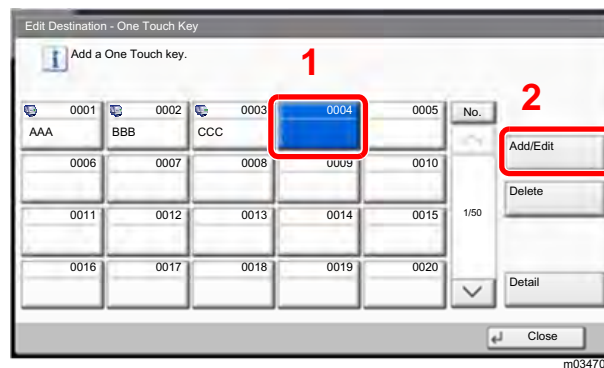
Edit Destination - One Touch Key

Add a One Touch key.

1

2

0001
AAA

0002
BBB

0003
CCC

0004

0005

No.

Add/Edit

0006

0007

0008

0009

0010

Delete

0011

0012

0013

0014

0015

1/50

0016

0017

0018

0019

0020

Detail

Close

m03470